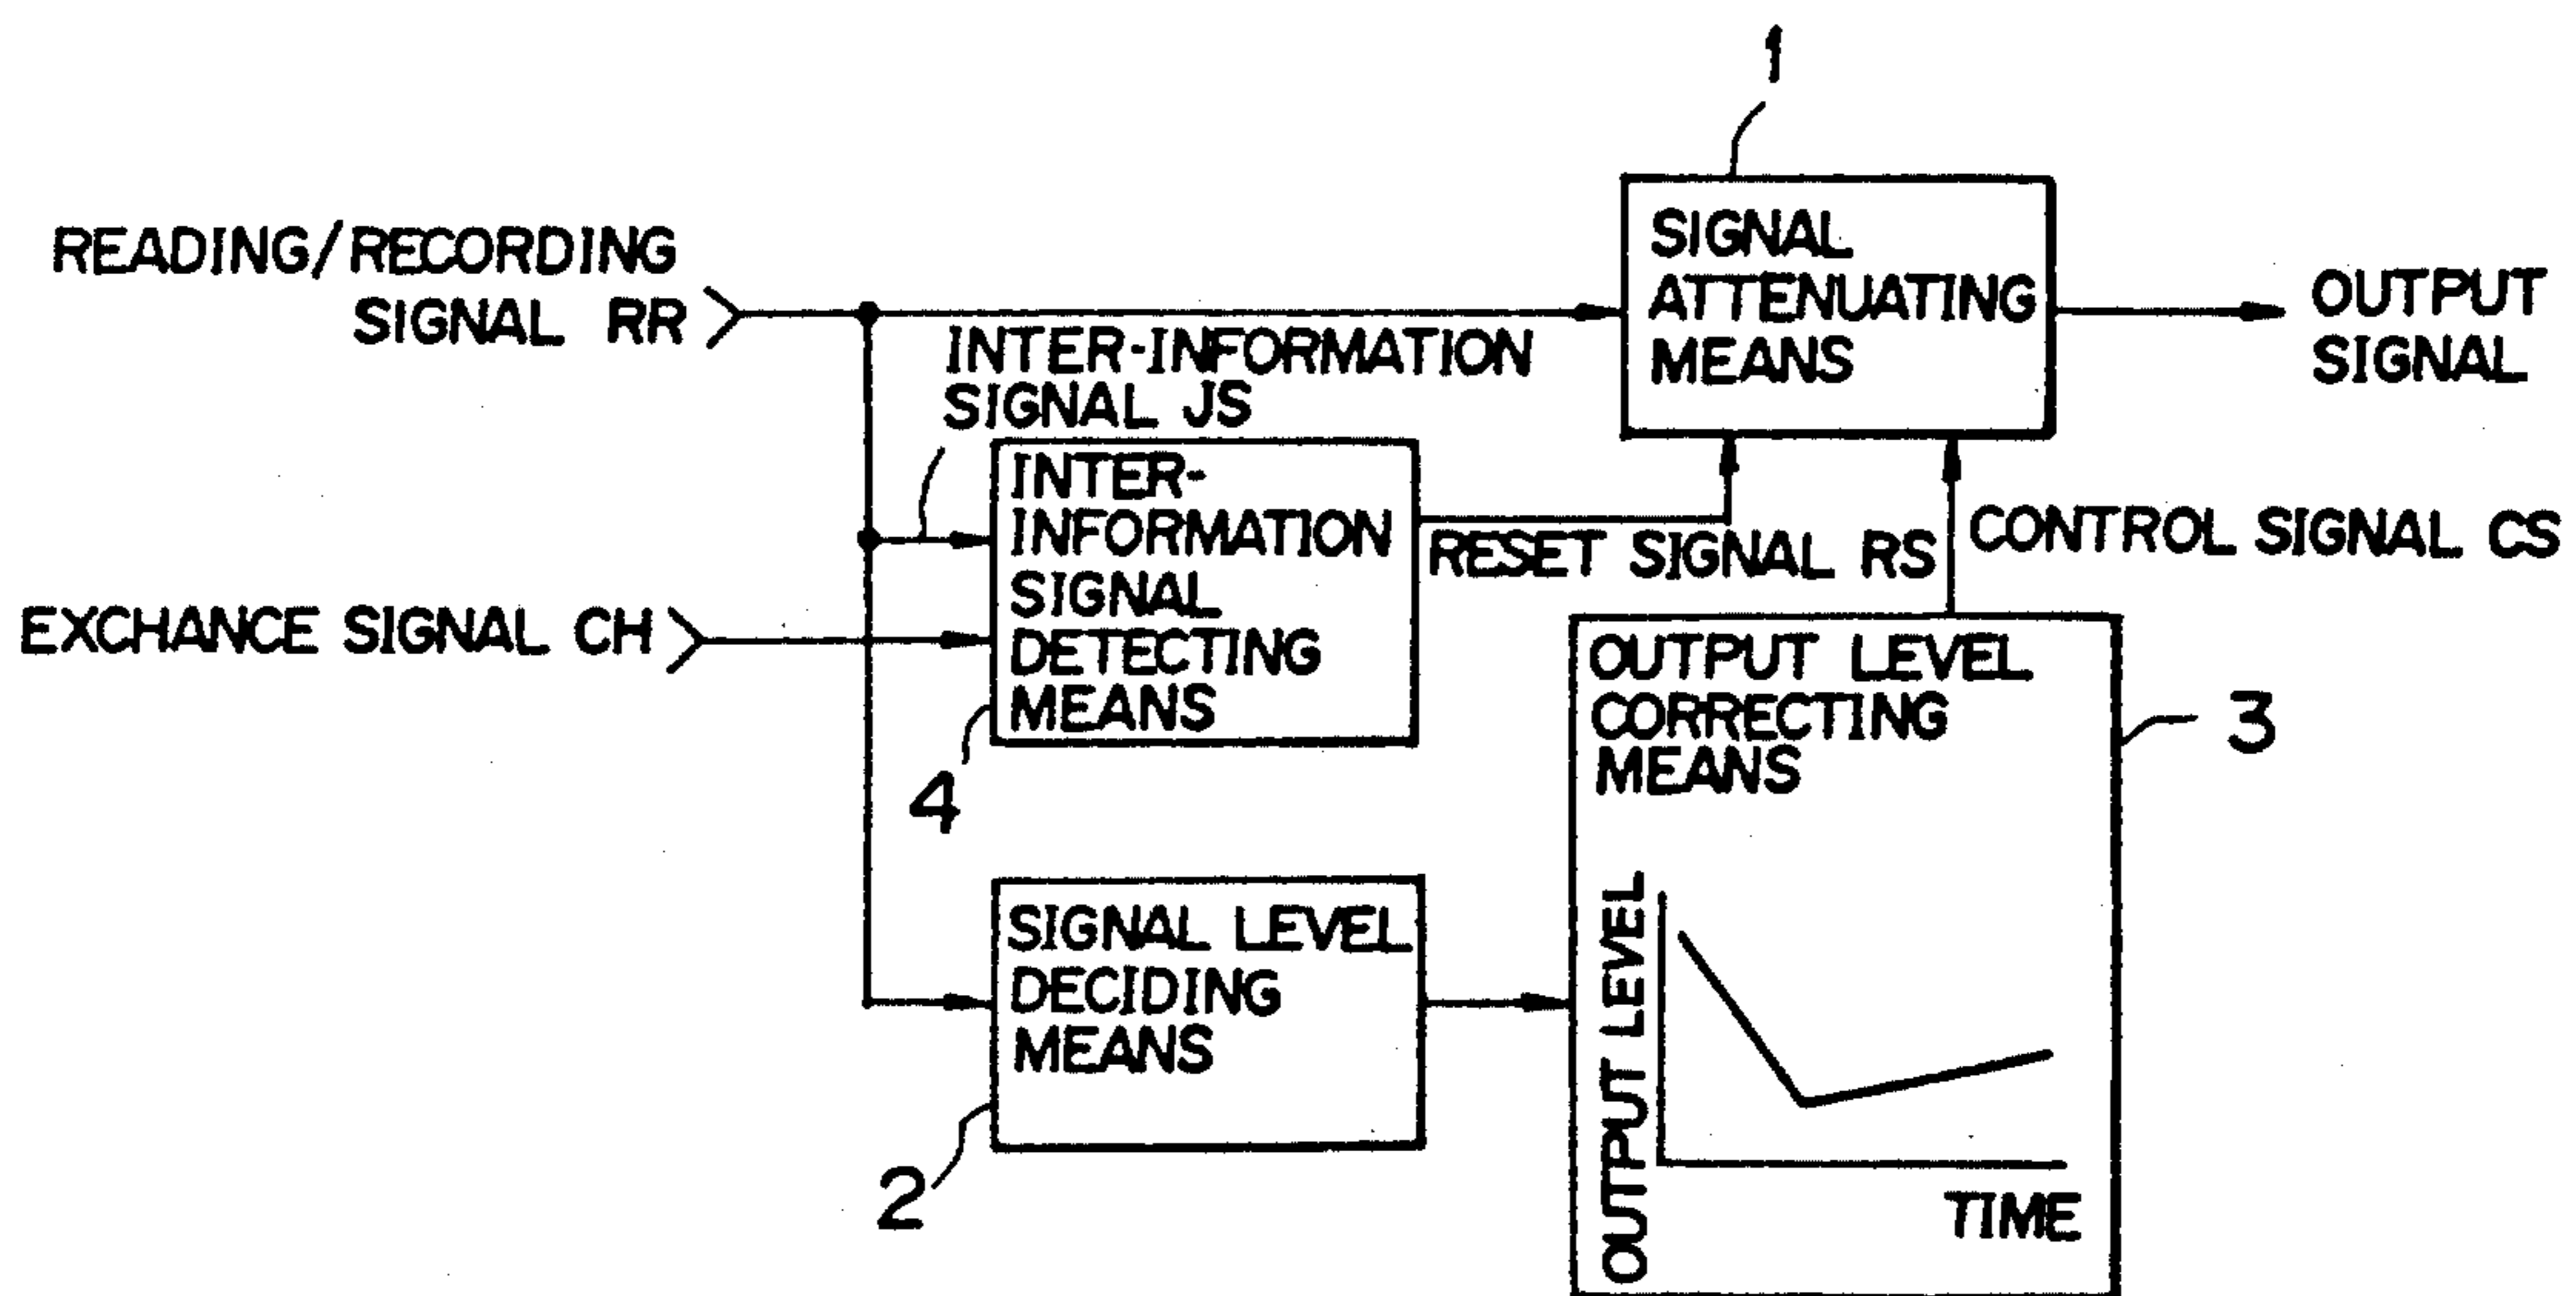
1

READING/RECORDING SIGNAL RR

SIGNAL ATTENUATING MEANS

OUTPUT SIGNAL

INTER-INFORMATION SIGNAL JS

INTER-INFORMATION SIGNAL DETECTING MEANS

RESET SIGNAL RS

CONTROL SIGNAL CS

EXCHANCE SIGNAL CH

OUTPUT LEVEL CORRECTING MEANS

3

4

SIGNAL LEVEL DECIDING MEANS

2

OUTPUT LEVEL

TIME